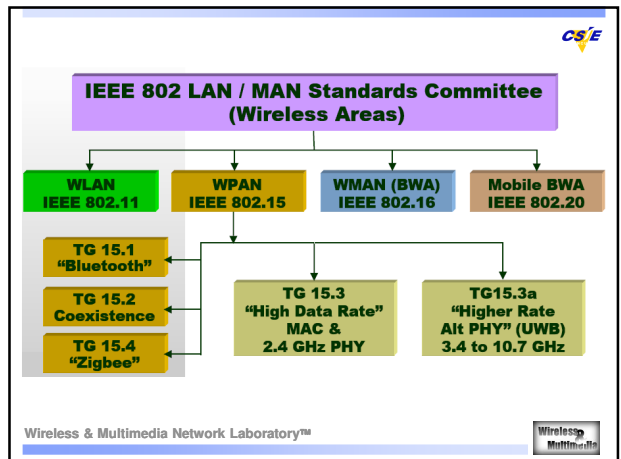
CSIE

IEEE 802 LAN / MAN Standards Committee (Wireless Areas)

WLAN IEEE 802.11

WPAN IEEE 802.15

WMAN (BWA) IEEE 802.16

Mobile BWA IEEE 802.20

TG 15.1 “Bluetooth”

TG 15.2 Coexistence

TG 15.4 “Zigbee”

TG 15.3 “High Data Rate” MAC & 2.4 GHz PHY

TG15.3a “Higher Rate Alt PHY” (UWB) 3.4 to 10.7 GHz

Wireless & Multimedia Network Laboratory™

Wireless & Multimedia